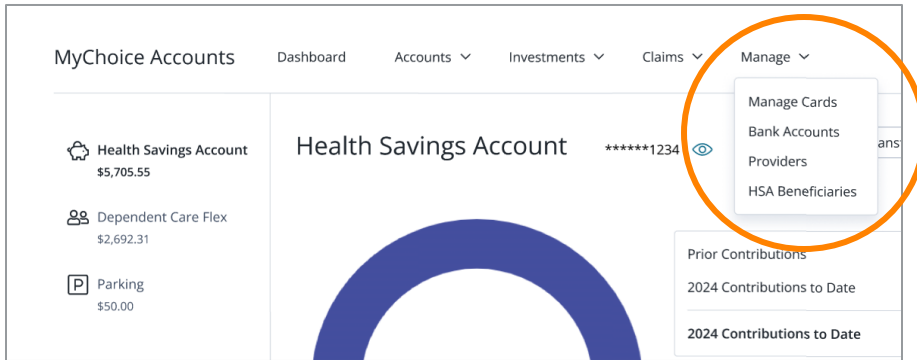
MyChoice Accounts

Dashboard

Accounts

Investments

Claims

Manage

Manage Cards

Bank Accounts

Providers

HSA Beneficiaries

Health Savings Account
$5,705.55

Dependent Care Flex
$2,692.31

P Parking
$50.00

Health Savings Account

******1234

ansf

Prior Contributions

2024 Contributions to Date

2024 Contributions to Date